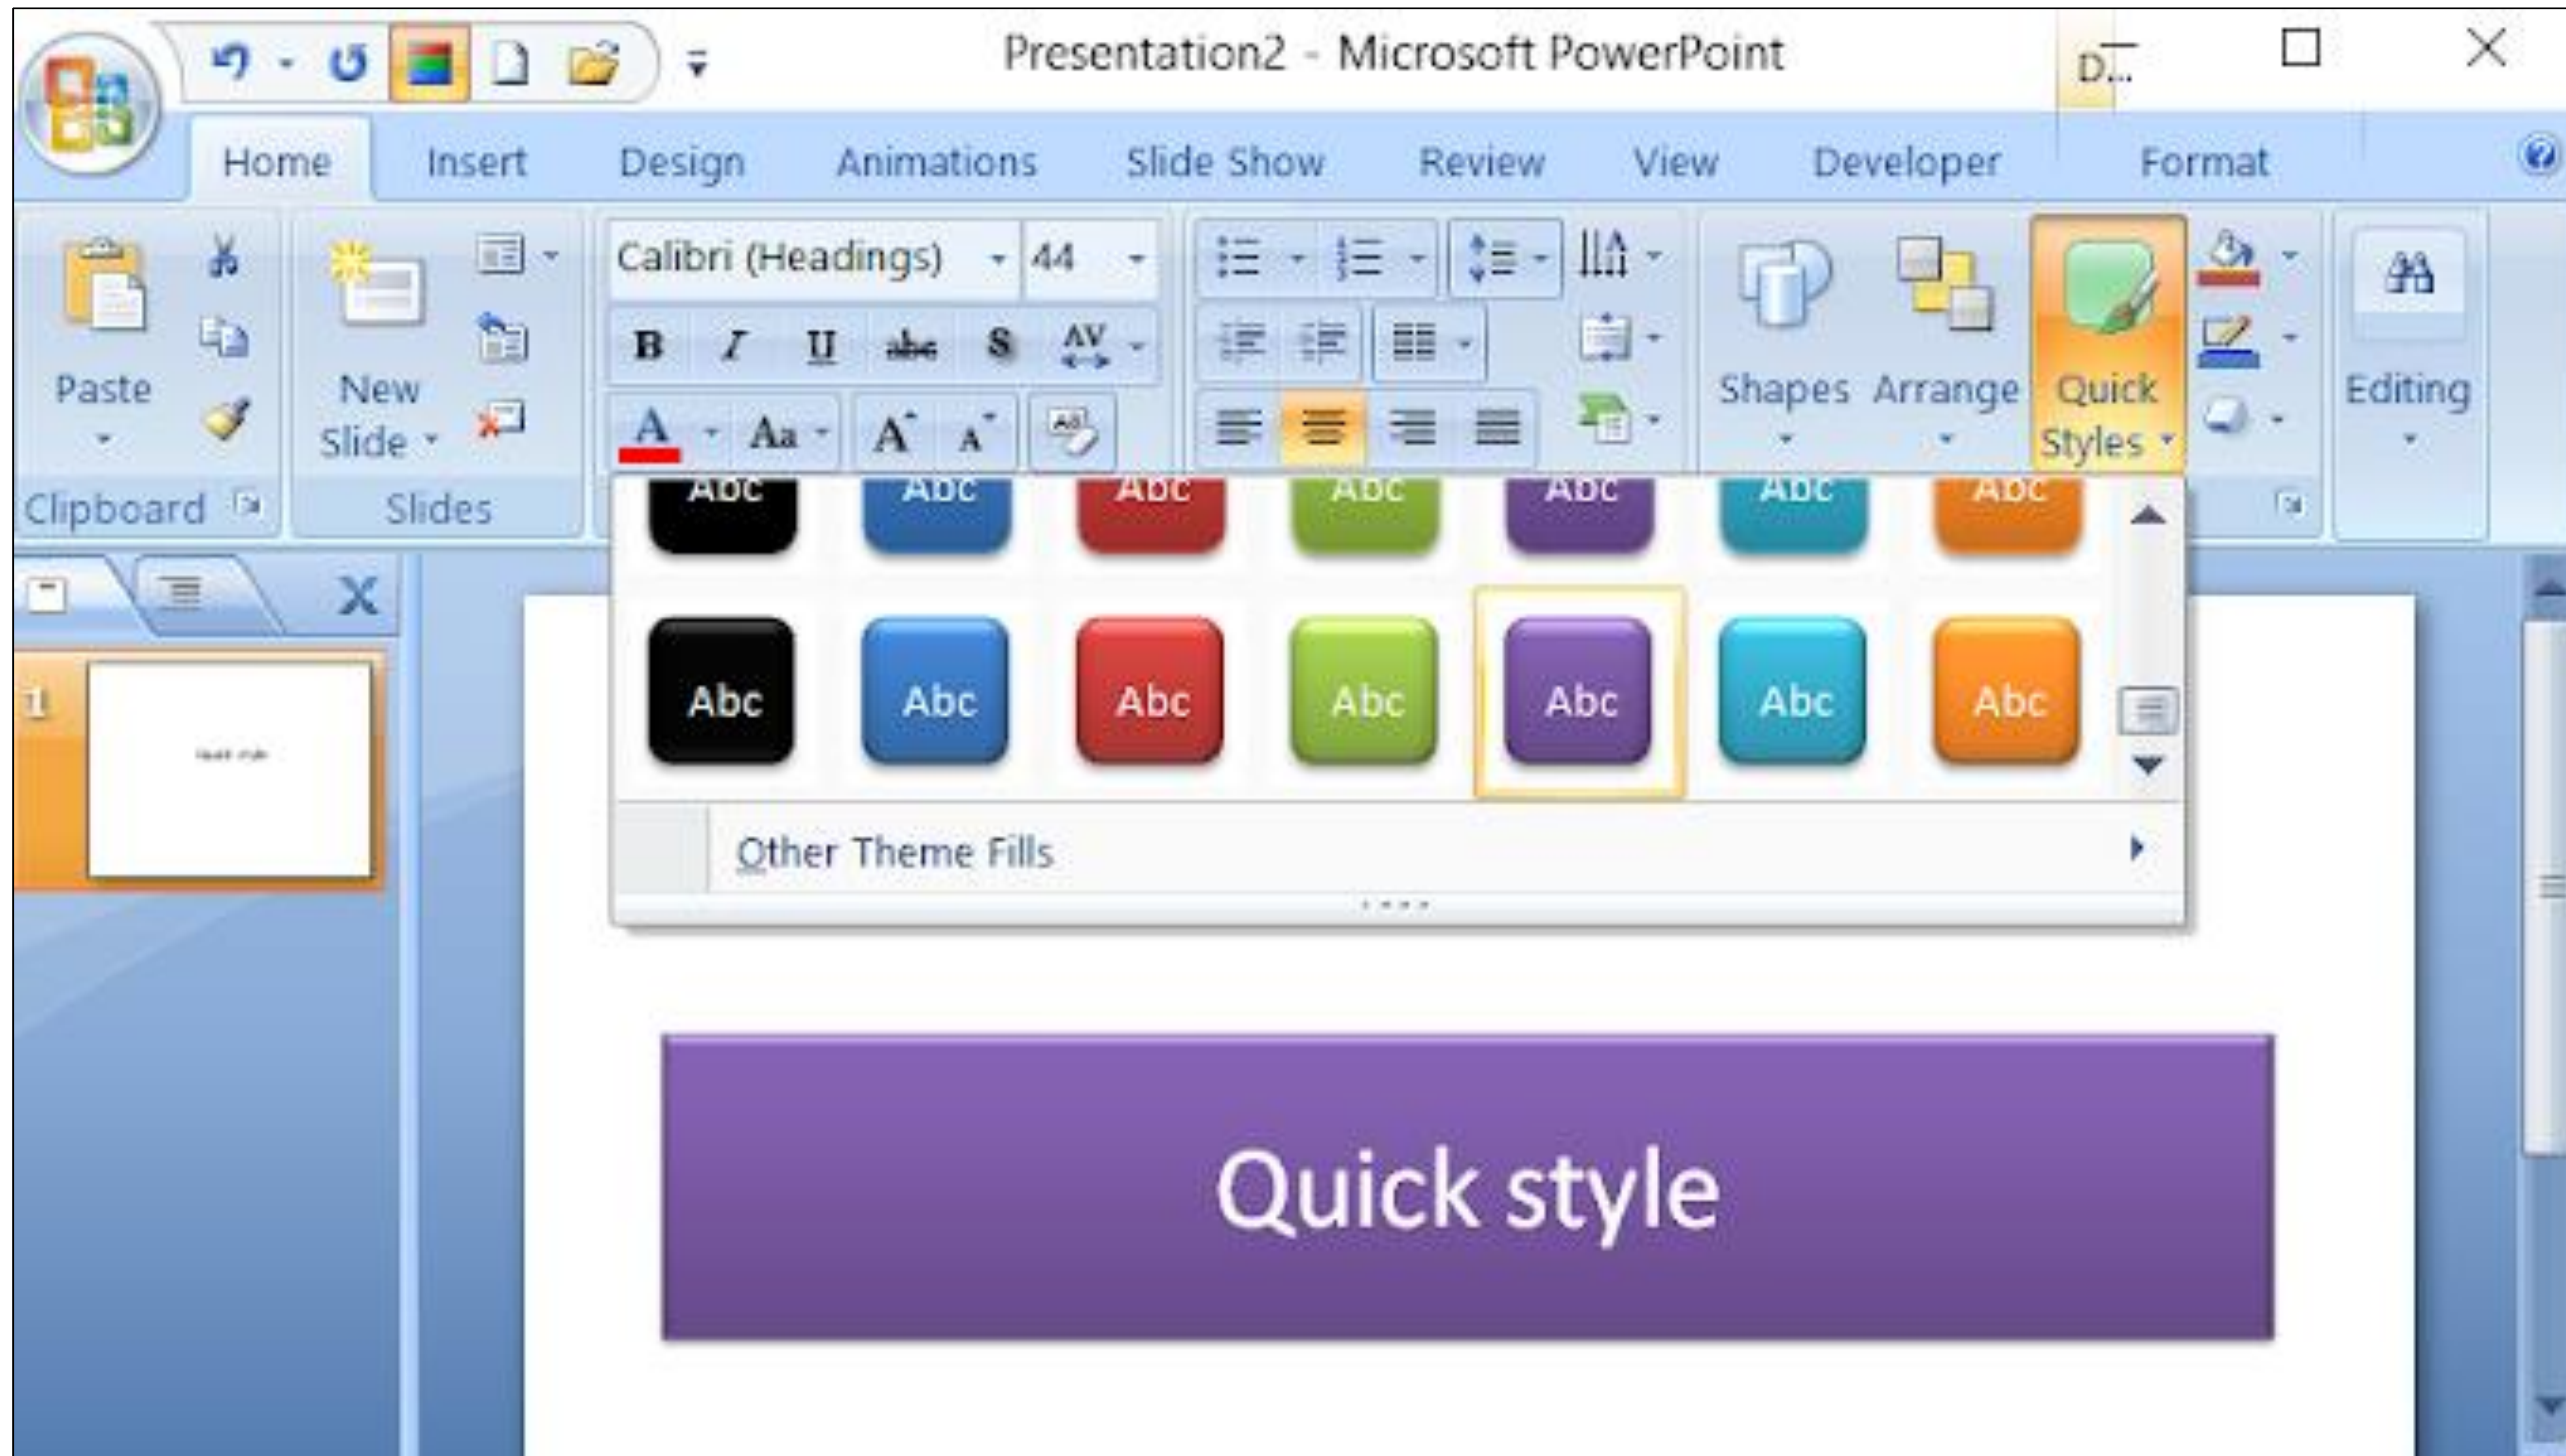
Presentation2 - Microsoft PowerPoint D...

Home Insert Design Animations Slide Show Review View Developer Format

Paste
New Slide
Calibri (Headings) 44
B I U abc S AV
A Aa A A
Shapes Arrange Quick Styles
Editing
Clipboard Slides

Abc Abc Abc Abc Abc Abc Abc
Abc Abc Abc Abc Abc Abc Abc

Other Theme Fills

1

Quick style